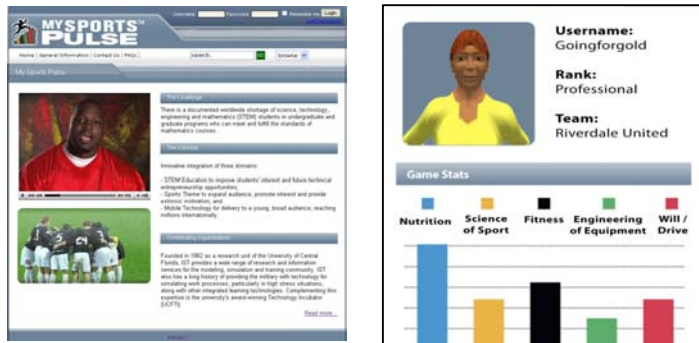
MY SPORTS™ PULSE

Username Password Remember me Login

Home | General Information | Contact Us | FAQs | Search Browse

My Sports Pulse

The Challenge

There is a documented worldwide shortage of science, technology, engineering and mathematics (STEM) students in undergraduate and graduate programs who can meet and fulfill the standards of mathematics courses.

The Concept

Innovative integration of three domains:

- STEM Education to improve students' interest and future technical entrepreneurship opportunities;
- Sports Theme to expand audience, promote interest and provide extrinsic motivation; and
- Mobile Technology for delivery to a young, broad audience, reaching millions internationally.

Contributing Organizations

Founded in 1982 as a research unit of the University of Central Florida, IST provides a wide range of research and information services for the modeling, simulation and training community. IST also has a long history of providing the military with technology for simulating work processes, particularly in high stress situations, along with other integrated learning technologies. Complementing this expertise is the university's award-winning Technology Incubator (UCFTI).

Read more...

Username:
Goingforgold

Rank:
Professional

Team:
Riverdale United

Game Stats

Nutrition Science of Sport Fitness Engineering of Equipment Will / Drive